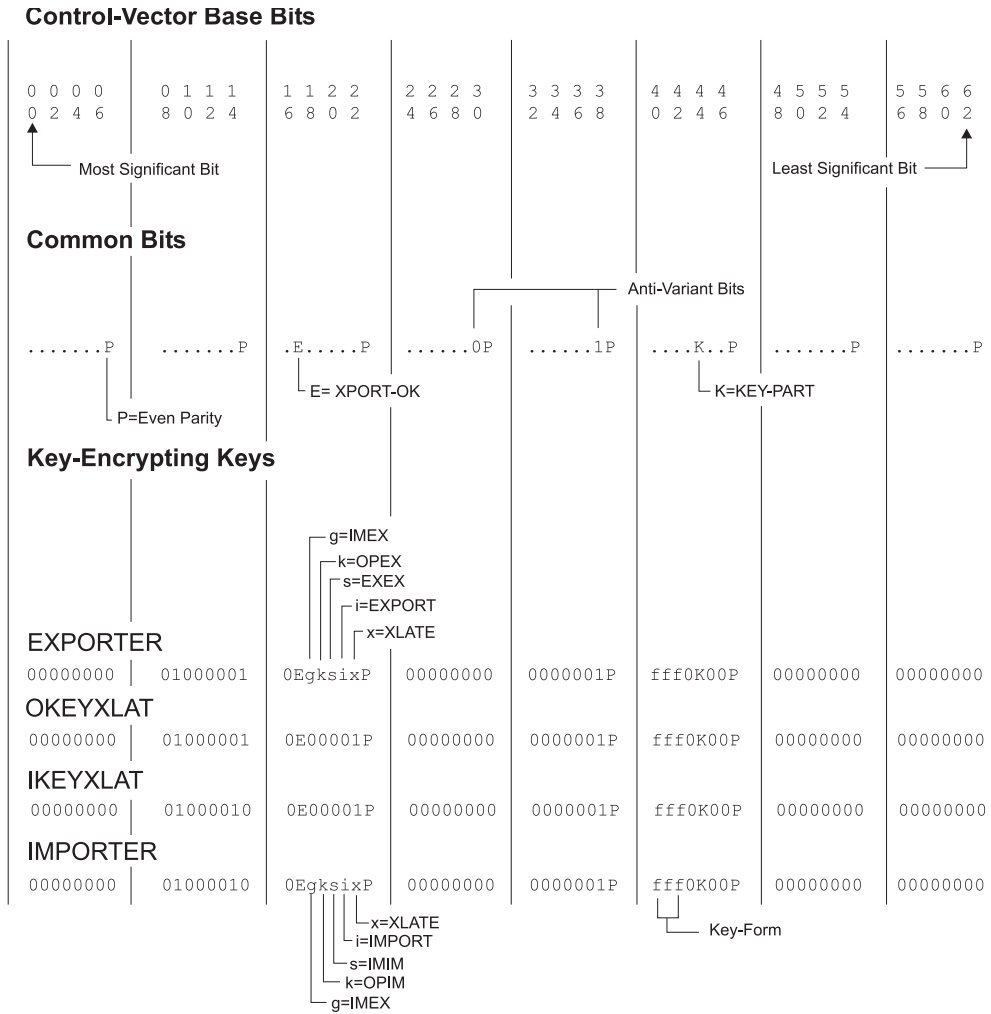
Control-Vector Base Bits

| 0 0 0 0 | 0 1 1 1 | 1 1 2 2 | 2 2 2 3 | 3 3 3 3 | 4 4 4 4 | 4 5 5 5 | 5 5 6 6 |
|---|---|---|---|---|---|---|---|
| 0 2 4 6 | 8 0 2 4 | 6 8 0 2 | 4 6 8 0 | 2 4 6 8 | 0 2 4 6 | 8 0 2 4 | 6 8 0 2 |

Most Significant Bit

Least Significant Bit

Common Bits

Anti-Variant Bits

| .......P | .......P | .E.....P | ......0P | ......1P | ....K..P | .......P | .......P |
|---|---|---|---|---|---|---|---|

E= XPORT-OK

K=KEY-PART

P=Even Parity

Key-Encrypting Keys

g=IMEX
k=OPEX
s=EXEX
i=EXPORT
x=XLATE

EXPORTER

| 00000000 | 01000001 | 0EgksixP | 00000000 | 0000001P | fff0K00P | 00000000 | 00000000 |
|---|---|---|---|---|---|---|---|

OKEYXLAT

| 00000000 | 01000001 | 0E00001P | 00000000 | 0000001P | fff0K00P | 00000000 | 00000000 |
|---|---|---|---|---|---|---|---|

IKEYXLAT

| 00000000 | 01000010 | 0E00001P | 00000000 | 0000001P | fff0K00P | 00000000 | 00000000 |
|---|---|---|---|---|---|---|---|

IMPORTER

| 00000000 | 01000010 | 0EgksixP | 00000000 | 0000001P | fff0K00P | 00000000 | 00000000 |
|---|---|---|---|---|---|---|---|

x=XLATE
i=IMPORT
s=IMIM
k=OPIM
g=IMEX

Key-Form